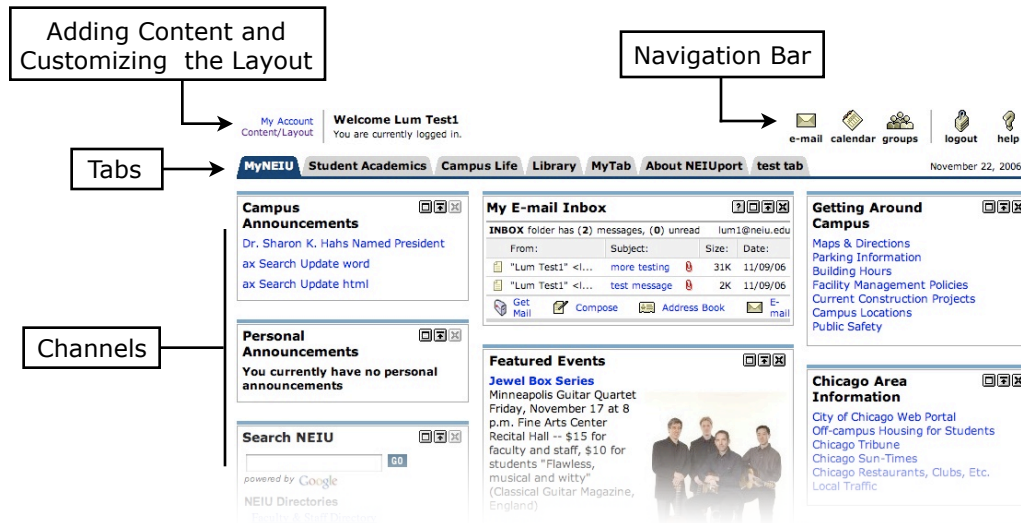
Adding Content and Customizing the Layout

Navigation Bar

My Account
Content/Layout

Welcome Lum Test1
You are currently logged in.

e-mail calendar groups logout help

Tabs

MyNEIU | Student Academics | Campus Life | Library | MyTab | About NEIUport | test tab

November 22, 2006

Campus Announcements
Dr. Sharon K. Hahs Named President
ax Search Update word
ax Search Update html

Channels

Personal Announcements
You currently have no personal announcements

Search NEIU
GO
powered by Google
NEIU Directories

My E-mail Inbox
INBOX folder has (2) messages, (0) unread lum1@neiu.edu

| From: | Subject: | Size: | Date: |
|---|---|---|---|
| "Lum Test1" <l... | more testing | 31K | 11/09/06 |
| "Lum Test1" <l... | test message | 2K | 11/09/06 |

Get Mail Compose Address Book E-mail

Featured Events
Jewel Box Series
Minneapolis Guitar Quartet Friday, November 17 at 8 p.m. Fine Arts Center Recital Hall -- $15 for faculty and staff, $10 for students "Flawless, musical and witty" (Classical Guitar Magazine, England)

Getting Around Campus
Maps & Directions
Parking Information
Building Hours
Facility Management Policies
Current Construction Projects
Campus Locations
Public Safety

Chicago Area Information
City of Chicago Web Portal
Off-campus Housing for Students
Chicago Tribune
Chicago Sun-Times
Chicago Restaurants, Clubs, Etc.
Local Traffic